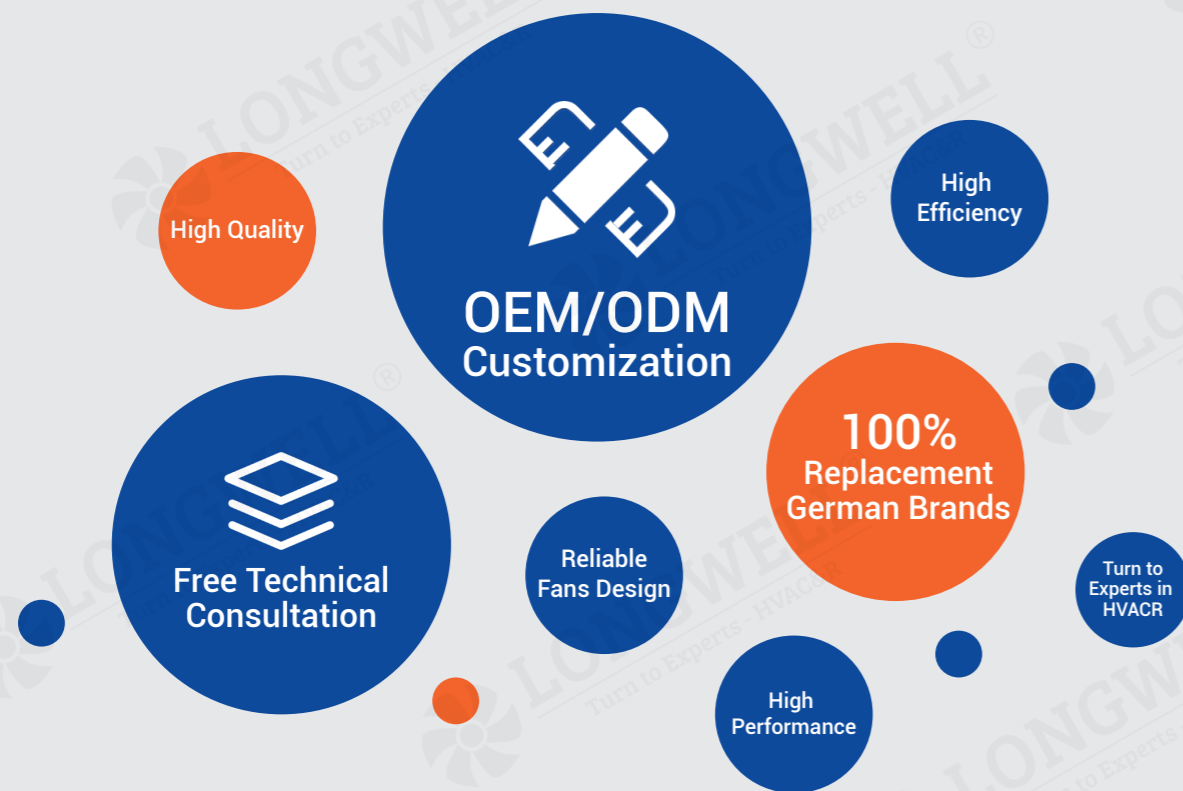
High Quality

OEM/ODM Customization

High Efficiency

100% Replacement German Brands

Free Technical Consultation

Reliable Fans Design

Turn to Experts in HVACR

High Performance

LONGWELL®
Turn to Experts - HVACR